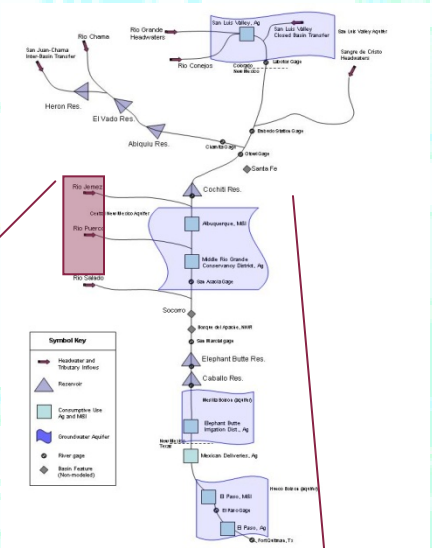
Rio Grande Headwaters

San Luis Valley, Ag

San Luis Valley Closed Basin Transfer

San Luis Valley Aquifer

Rio Chama

San Juan-Chama Inter-Basin Transfer

Rio Conejos

Colorado New Mexico

Lobatos Gage

Sangre de Cristo Headwaters

Heron Res.

El Vado Res.

Abiquiu Res.

Embudo Station Gage

Chamita Gage

Otowi Gage

Santa Fe

Cochiti Res.

Rio Jemez

Central New Mexico Aquifer

Albuquerque, M&I

Rio Puerco

Middle Rio Grande Conservancy District, Ag

San Acacia Gage

Rio Salado

Socorro

Bosque del Apache, NWR

San Marcial gage

Symbol Key

Headwater and Tributary Inflows

Reservoir

Consumptive Use Ag and M&I

Groundwater Aquifer

River gage

Basin Feature (Non-modeled)

Elephant Butte Res.

Caballo Res.

Mesilla Bolson (aquifer)

Elephant Butte Irrigation Dist., Ag

New Mexico Texas

Mexican Deliveries, Ag

Hueco Bolson (aquifer)

El Paso, M&I

El Paso Gage

El Paso, Ag

Fort Quitman, Tx